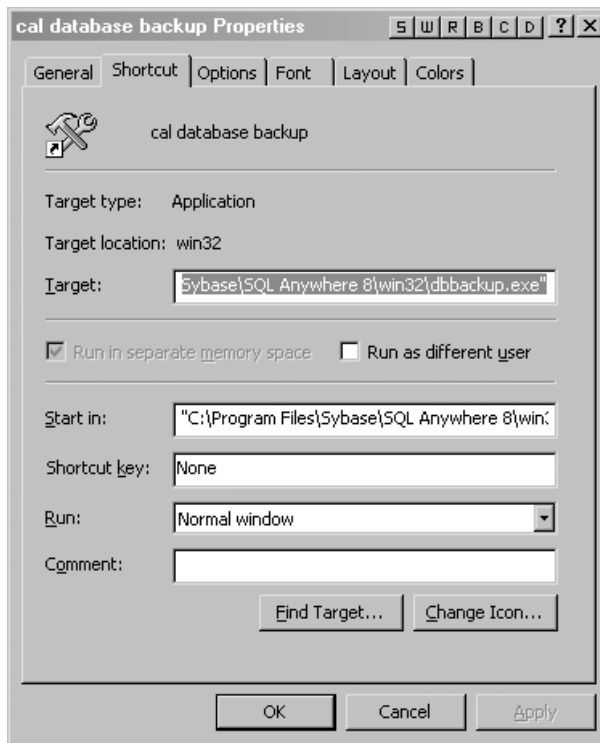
cal database backup Properties S W R B C D ? X

General Shortcut Options Font Layout Colors

cal database backup

Target type: Application

Target location: win32

Target: Sybase\SQL Anywhere 8\win32\dbbackup.exe"

Run in separate memory space Run as different user

Start in: "C:\Program Files\Sybase\SQL Anywhere 8\win3

Shortcut key: None

Run: Normal window

Comment:

Find Target... Change Icon...

OK Cancel Apply